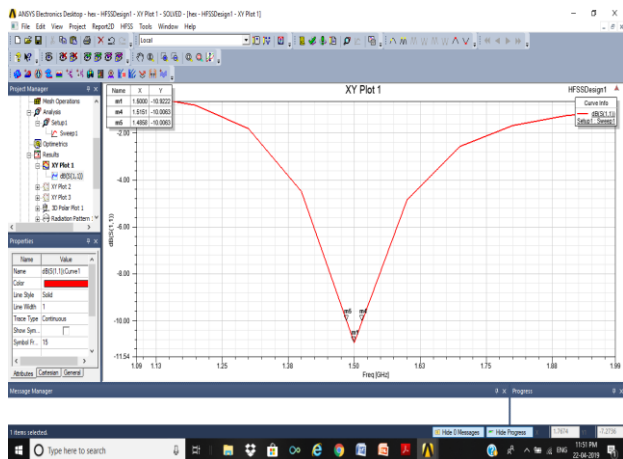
ANSYS Electronics Desktop - hex - HFSSDesign1 - XY Plot 1 - SOLVED - [hex - HFSSDesign1 - XY Plot 1]

File Edit View Project Report2D HFSS Tools Window Help

Local

Project Manager

Mesh Operations
Analysis
Setup1
Sweep1
Optimetrics
Results
XY Plot 1
dB(S(1,1))
XY Plot 2
XY Plot 3
3D Polar Plot 1
Radiation Pattern

Properties

| Name | Value |
|---|---|
| Name | dB(S(1,1))Curve1 |
| Color | |
| Line Style | Solid |
| Line Width | 1 |
| Trace Type | Continuous |
| Show Sym... | |
| Symbol Fr... | 15 |

Attributes Cartesian General

XY Plot 1

HFSSDesign1

| Name | X | Y |
|---|---|---|
| m1 | 1.5000 | -10.9222 |
| m4 | 1.5151 | -10.0063 |
| m5 | 1.4850 | -10.0063 |

Curve Info
dB(S(1,1))
Setup1 : Sweep1

-2.00
-4.00
-6.00
-8.00
-10.00
-11.54

dB(S(1,1))

m5 m4
m1

1.09 1.13 1.25 1.38 1.50 1.63 1.75 1.88 1.99

Freq [GHz]

Message Manager

Progress

1 items selected.

Hide 0 Messages Hide Progress

Type here to search

11:51 PM
22-04-2019

ENG